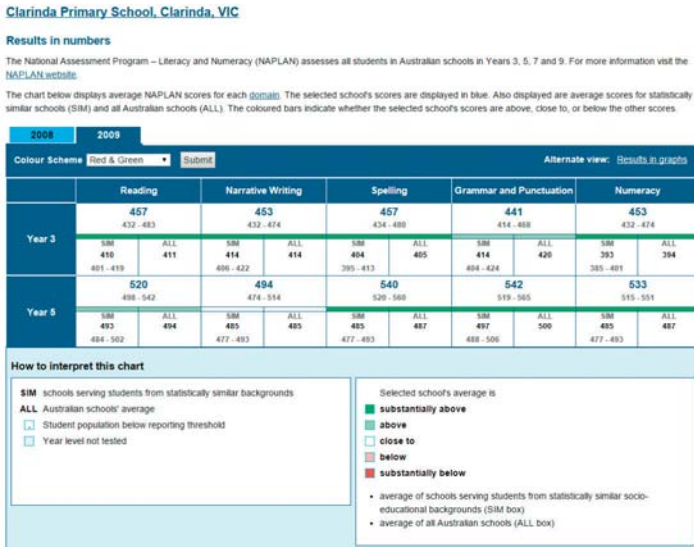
Clarinda Primary School, Clarinda, VIC

Results in numbers

The National Assessment Program – Literacy and Numeracy (NAPLAN) assesses all students in Australian schools in Years 3, 5, 7 and 9. For more information visit the NAPLAN website.

The chart below displays average NAPLAN scores for each domain. The selected school's scores are displayed in blue. Also displayed are average scores for statistically similar schools (SIM) and all Australian schools (ALL). The coloured bars indicate whether the selected school's scores are above, close to, or below the other scores.

2008 2009

Colour Scheme Red & Green Submit

Alternate view: Results in graphs

| | Reading | Narrative Writing | Spelling | Grammar and Punctuation | Numeracy |
|---|---|---|---|---|---|
| Year 3 | 457 432 - 483 SIM 410 401 - 419 ALL 411 | 453 432 - 474 SIM 414 406 - 422 ALL 414 | 457 434 - 480 SIM 404 395 - 413 ALL 405 | 441 414 - 468 SIM 414 404 - 424 ALL 420 | 453 432 - 474 SIM 393 385 - 401 ALL 394 |
| Year 5 | 520 498 - 542 SIM 493 484 - 502 ALL 494 | 494 474 - 514 SIM 485 477 - 493 ALL 485 | 540 520 - 560 SIM 485 477 - 493 ALL 487 | 542 519 - 565 SIM 497 488 - 506 ALL 500 | 533 515 - 551 SIM 485 477 - 493 ALL 487 |

How to interpret this chart

SIM schools serving students from statistically similar backgrounds
ALL Australian schools' average
Student population below reporting threshold
Year level not tested

Selected school's average is
substantially above
above
close to
below
substantially below

• average of schools serving students from statistically similar socio-educational backgrounds (SIM box)
• average of all Australian schools (ALL box)